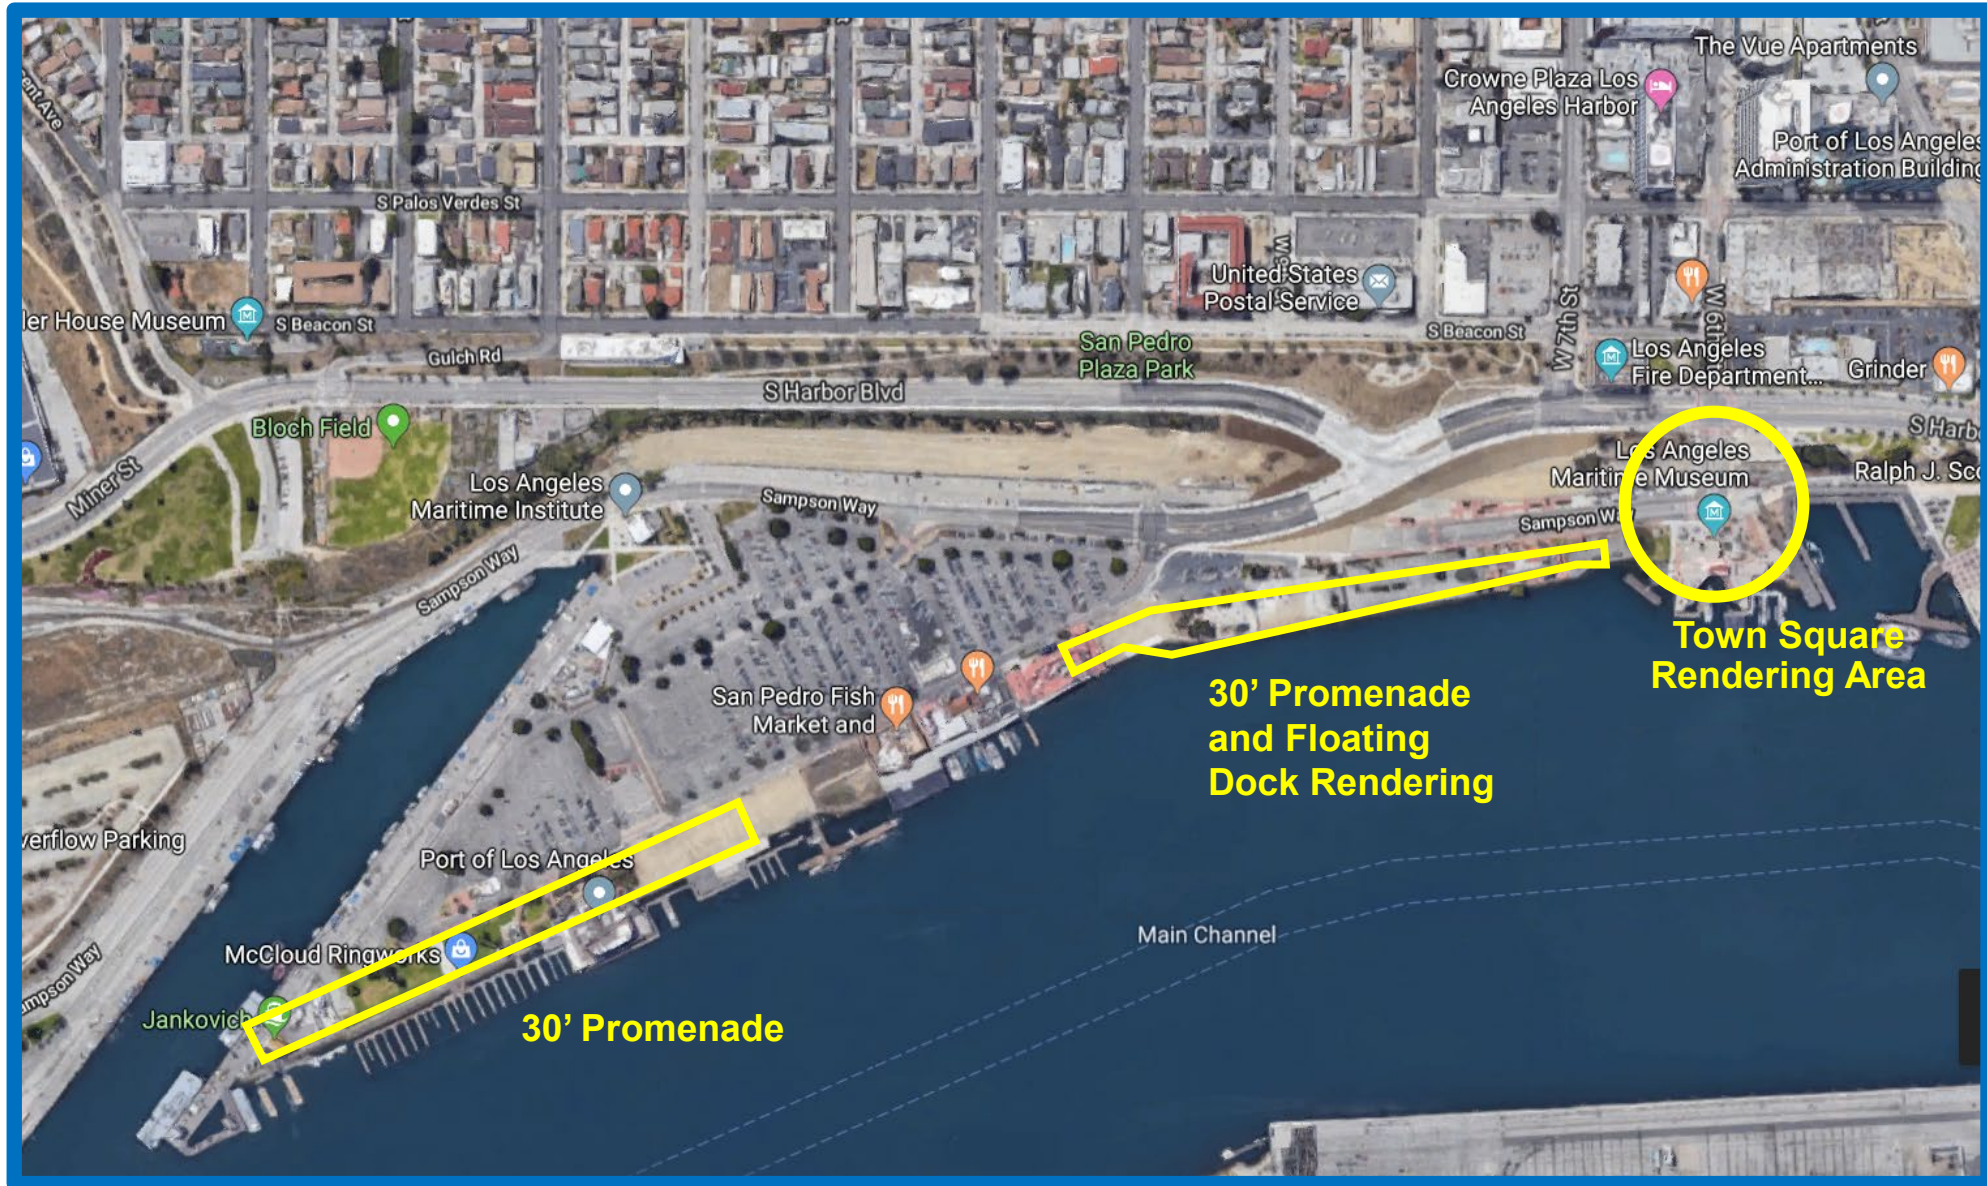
The Vue Apartments
Crowne Plaza Los Angeles Harbor
Port of Los Angeles Administration Building
S Palos Verdes St
ler House Museum
S Beacon St
Gulch Rd
United States Postal Service
S Beacon St
W 7th St
W 6th
San Pedro Plaza Park
Los Angeles Fire Department...
Grinder
S Harbor Blvd
S Harb
Bloch Field
Miner St
Los Angeles Maritime Institute
Sampson Way
Los Angeles Maritime Museum
Sampson Way
Ralph J. Sc
Sampson Way
Town Square Rendering Area
San Pedro Fish Market and
30' Promenade and Floating Dock Rendering
erflow Parking
Port of Los Angeles
Main Channel
McCloud Ringworks
mpson Way
Jankovich
30' Promenade
ent Ave